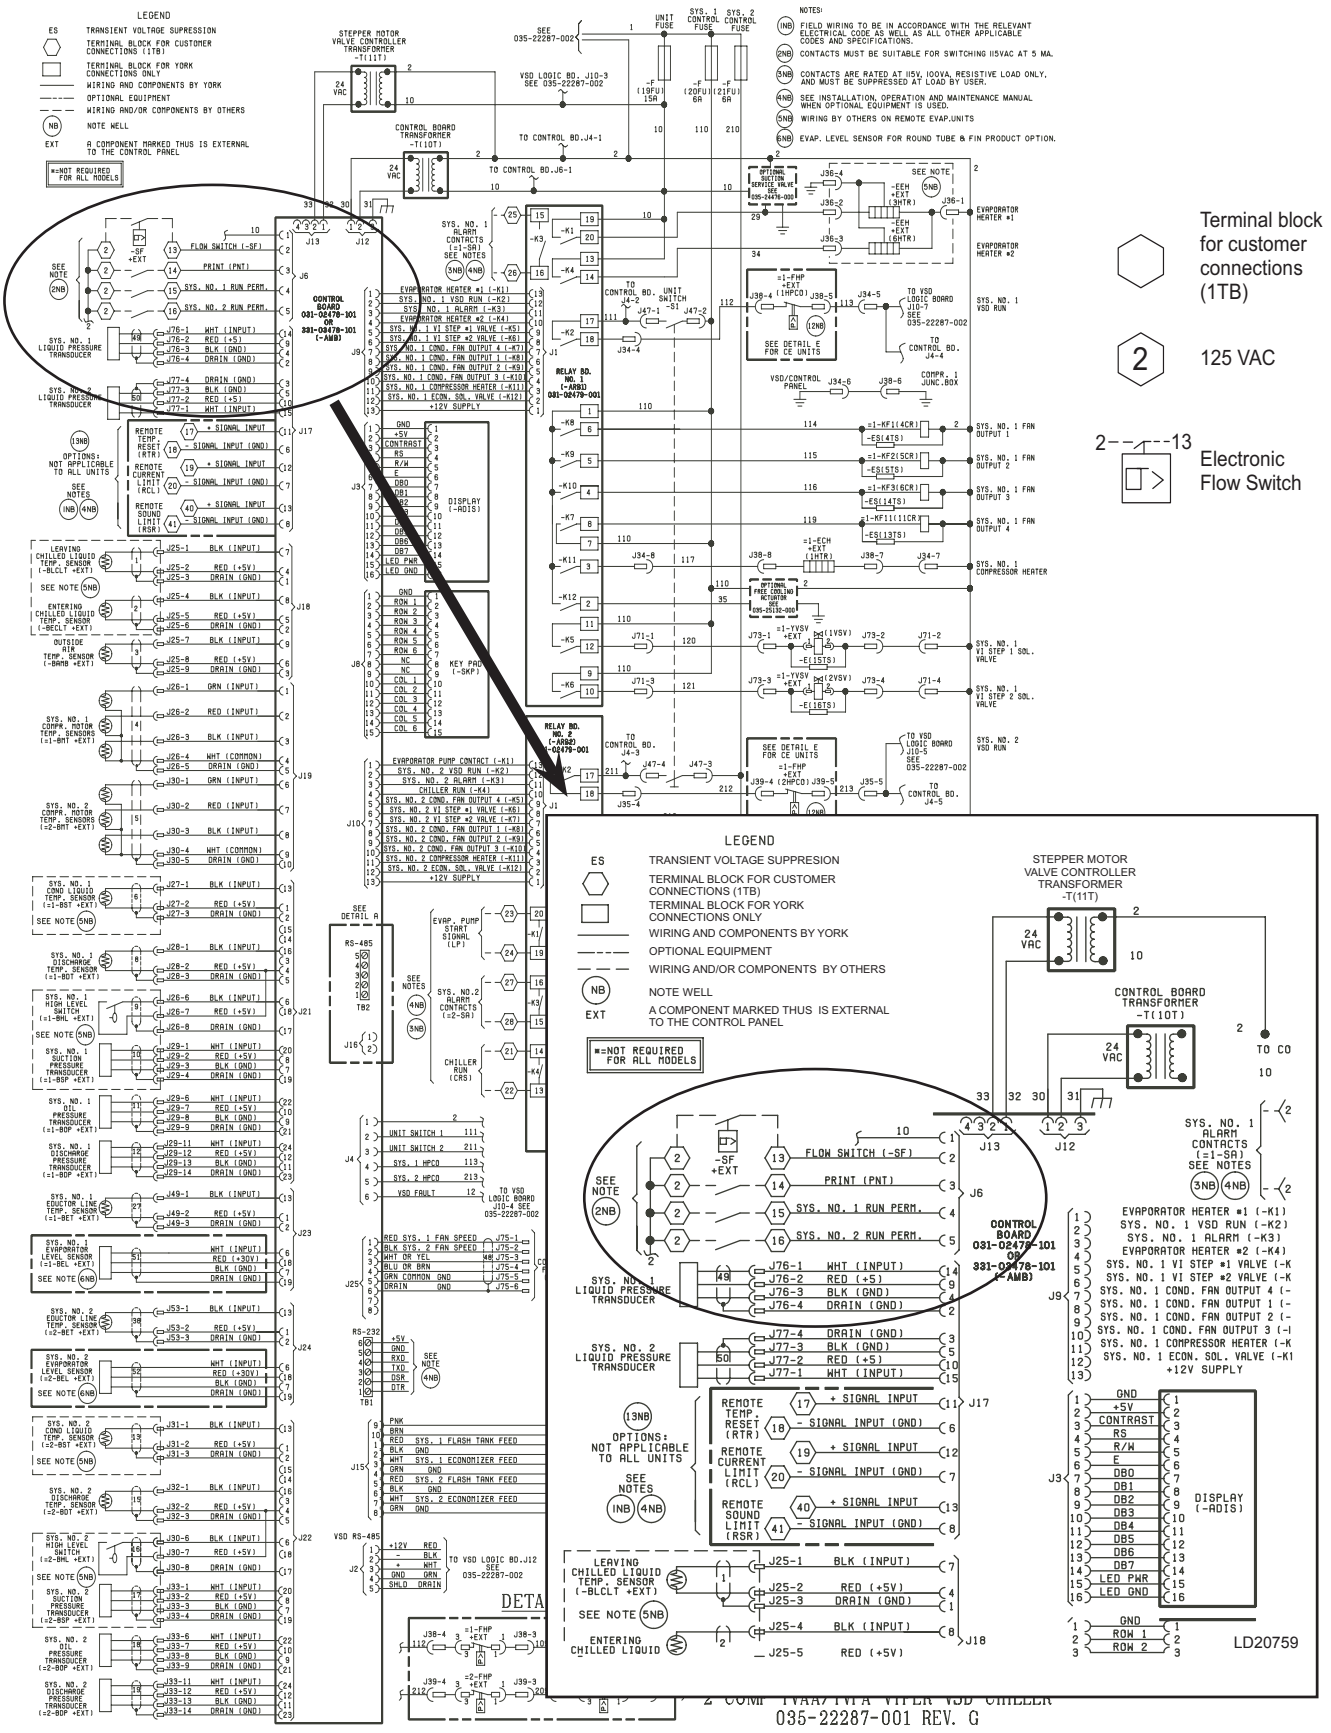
LEGEND
ES TRANSIENT VOLTAGE SUPRESSION
TERMINAL BLOCK FOR CUSTOMER CONNECTIONS (1TB)
TERMINAL BLOCK FOR YORK CONNECTIONS ONLY
WIRING AND COMPONENTS BY YORK
OPTIONAL EQUIPMENT
WIRING AND/OR COMPONENTS BY OTHERS
NB NOTE WELL
EXT A COMPONENT MARKED THUS IS EXTERNAL TO THE CONTROL PANEL
*=NOT REQUIRED FOR ALL MODELS

STEPPER MOTOR VALVE CONTROLLER TRANSFORMER -T(11T)
CONTROL BOARD TRANSFORMER -T(10T)
SEE 035-22287-002
VSD LOGIC BD. J10-3 SEE 035-22287-002
UNIT FUSE -F (19FU) 15A
SYS. 1 CONTROL FUSE -F (20FU) 6A
SYS. 2 CONTROL FUSE -F (21FU) 6A
TO CONTROL BD.J4-1
TO CONTROL BD.J6-1

NOTES:
1NB FIELD WIRING TO BE IN ACCORDANCE WITH THE RELEVANT ELECTRICAL CODE AS WELL AS ALL OTHER APPLICABLE CODES AND SPECIFICATIONS.
2NB CONTACTS MUST BE SUITABLE FOR SWITCHING 115VAC AT 5 MA.
3NB CONTACTS ARE RATED AT 115V, 100VA, RESISTIVE LOAD ONLY, AND MUST BE SUPPRESSED AT LOAD BY USER.
4NB SEE INSTALLATION, OPERATION AND MAINTENANCE MANUAL WHEN OPTIONAL EQUIPMENT IS USED.
5NB WIRING BY OTHERS ON REMOTE EVAP.UNITS
6NB EVAP. LEVEL SENSOR FOR ROUND TUBE & FIN PRODUCT OPTION.

Terminal block for customer connections (1TB)
125 VAC
Electronic Flow Switch

LEGEND
ES TRANSIENT VOLTAGE SUPPRESION
TERMINAL BLOCK FOR CUSTOMER CONNECTIONS (1TB)
TERMINAL BLOCK FOR YORK CONNECTIONS ONLY
WIRING AND COMPONENTS BY YORK
OPTIONAL EQUIPMENT
WIRING AND/OR COMPONENTS BY OTHERS
NB NOTE WELL
EXT A COMPONENT MARKED THUS IS EXTERNAL TO THE CONTROL PANEL
*=NOT REQUIRED FOR ALL MODELS

STEPPER MOTOR VALVE CONTROLLER TRANSFORMER -T(11T)
24 VAC 2 10
CONTROL BOARD TRANSFORMER -T(10T)
24 VAC 2 TO CO 10
33 32 30 31 J13 J12
SYS. NO. 1 ALARM CONTACTS (=1-SA) SEE NOTES 3NB 4NB
-SF +EXT
FLOW SWITCH (-SF)
PRINT (PNT)
SYS. NO. 1 RUN PERM.
SYS. NO. 2 RUN PERM.
SEE NOTE 2NB
J6
CONTROL BOARD 031-02478-101 OR 331-02478-101 (-AMB)
SYS. NO. 1 LIQUID PRESSURE TRANSDUCER
J76-1 WHT (INPUT)
J76-2 RED (+5)
J76-3 BLK (GND)
J76-4 DRAIN (GND)
SYS. NO. 2 LIQUID PRESSURE TRANSDUCER
J77-4 DRAIN (GND)
J77-3 BLK (GND)
J77-2 RED (+5)
J77-1 WHT (INPUT)
EVAPORATOR HEATER #1 (-K1)
SYS. NO. 1 VSD RUN (-K2)
SYS. NO. 1 ALARM (-K3)
EVAPORATOR HEATER #2 (-K4)
SYS. NO. 1 VI STEP #1 VALVE (-K
SYS. NO. 1 VI STEP #2 VALVE (-K
SYS. NO. 1 COND. FAN OUTPUT 4 (-
SYS. NO. 1 COND. FAN OUTPUT 1 (-
SYS. NO. 1 COND. FAN OUTPUT 2 (-
SYS. NO. 1 COND. FAN OUTPUT 3 (-I
SYS. NO. 1 COMPRESSOR HEATER (-K
SYS. NO. 1 ECON. SOL. VALVE (-K1
+12V SUPPLY
J9
13NB OPTIONS: NOT APPLICABLE TO ALL UNITS SEE NOTES 1NB 4NB
REMOTE TEMP. RESET (RTR) + SIGNAL INPUT - SIGNAL INPUT (GND)
REMOTE CURRENT LIMIT (RCL) + SIGNAL INPUT - SIGNAL INPUT (GND)
REMOTE SOUND LIMIT (RSR) + SIGNAL INPUT - SIGNAL INPUT (GND)
J17
GND +5V CONTRAST RS R/W E DB0 DB1 DB2 DB3 DB4 DB5 DB6 DB7 LED PWR LED GND
J3 DISPLAY (-ADIS)
LEAVING CHILLED LIQUID TEMP. SENSOR (-BLCLT +EXT)
J25-1 BLK (INPUT)
J25-2 RED (+5V)
J25-3 DRAIN (GND)
SEE NOTE 5NB
J25-4 BLK (INPUT)
ENTERING CHILLED LIQUID
J25-5 RED (+5V)
J18
GND ROW 1 ROW 2
LD20759

2 COMP YVAA/YVFA VIPER VSD CHILLER
035-22287-001 REV. G